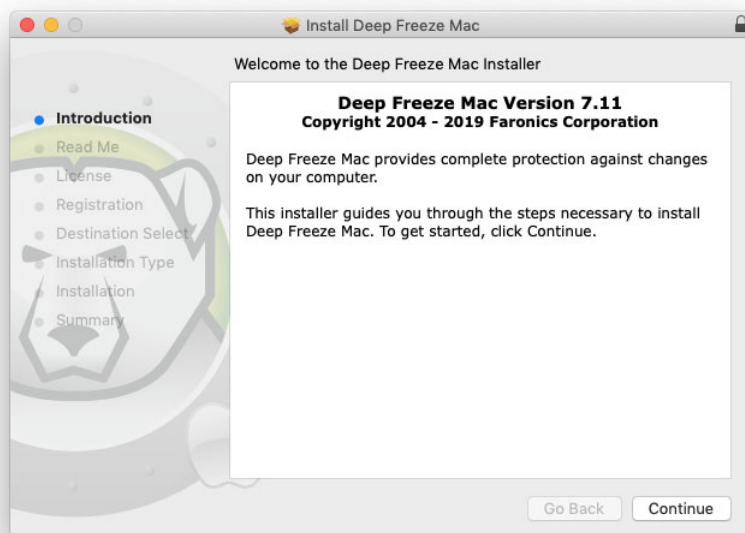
Install Deep Freeze Mac

Welcome to the Deep Freeze Mac Installer

Introduction
Read Me
License
Registration
Destination Select
Installation Type
Installation
Summary

Deep Freeze Mac Version 7.11
Copyright 2004 - 2019 Faronics Corporation

Deep Freeze Mac provides complete protection against changes on your computer.

This installer guides you through the steps necessary to install Deep Freeze Mac. To get started, click Continue.

Go Back
Continue